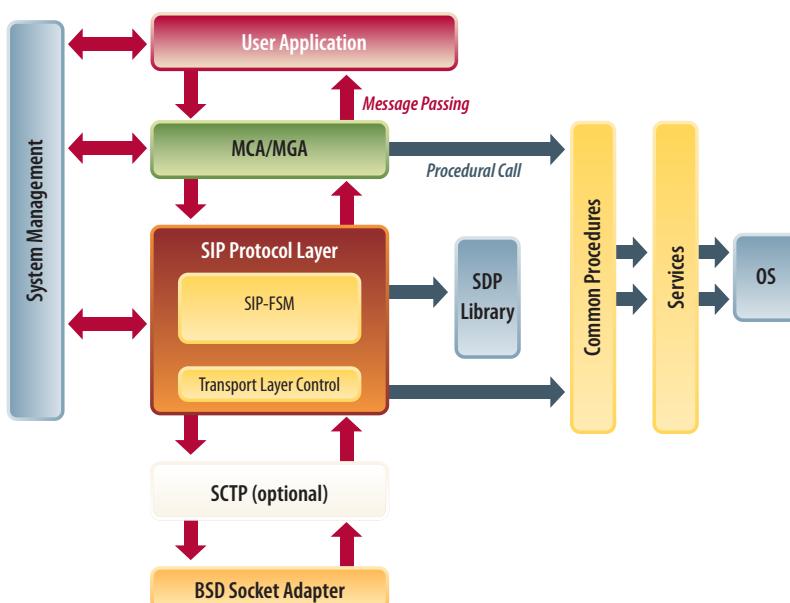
System Management

User Application

Message Passing

MCA/MGA

Procedural Call

SIP Protocol Layer

SIP-FSM

Transport Layer Control

SDP Library

Common Procedures

Services

OS

SCTP (optional)

BSD Socket Adapter